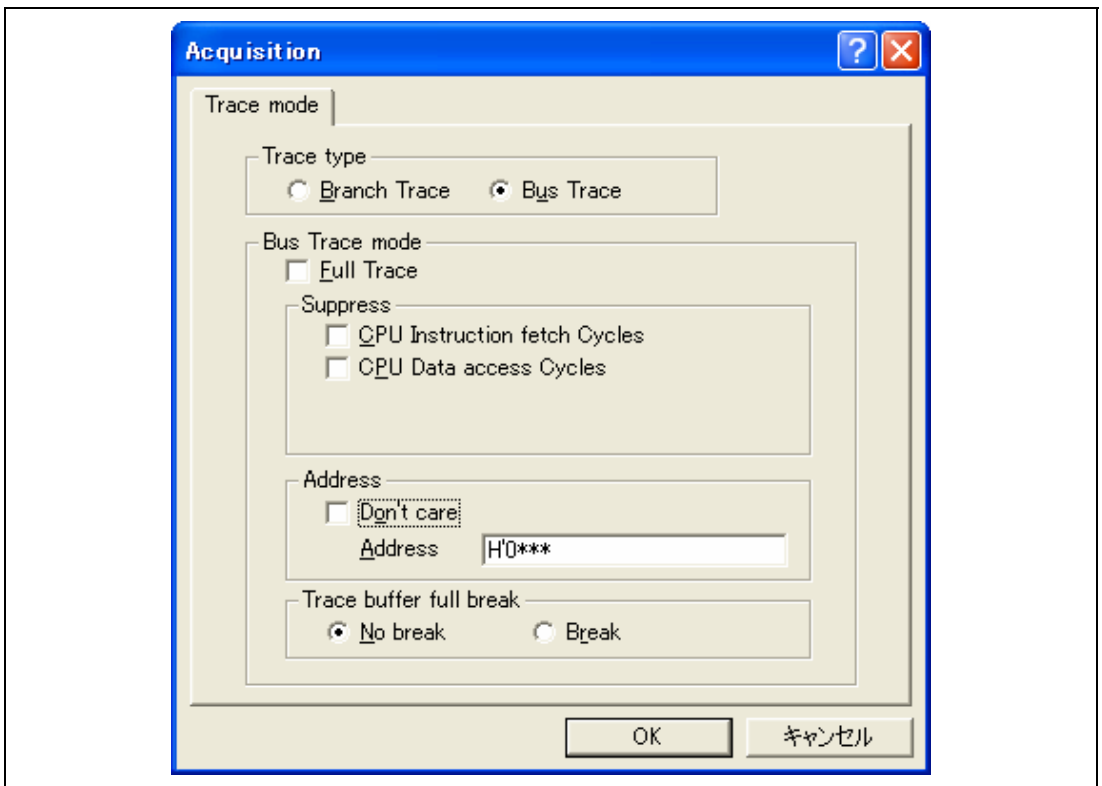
Acquisition

Trace mode

Trace type
Branch Trace
Bus Trace

Bus Trace mode
Full Trace

Suppress
CPU Instruction fetch Cycles
CPU Data access Cycles

Address
Don't care
Address H'0***

Trace buffer full break
No break
Break

OK
キャンセル